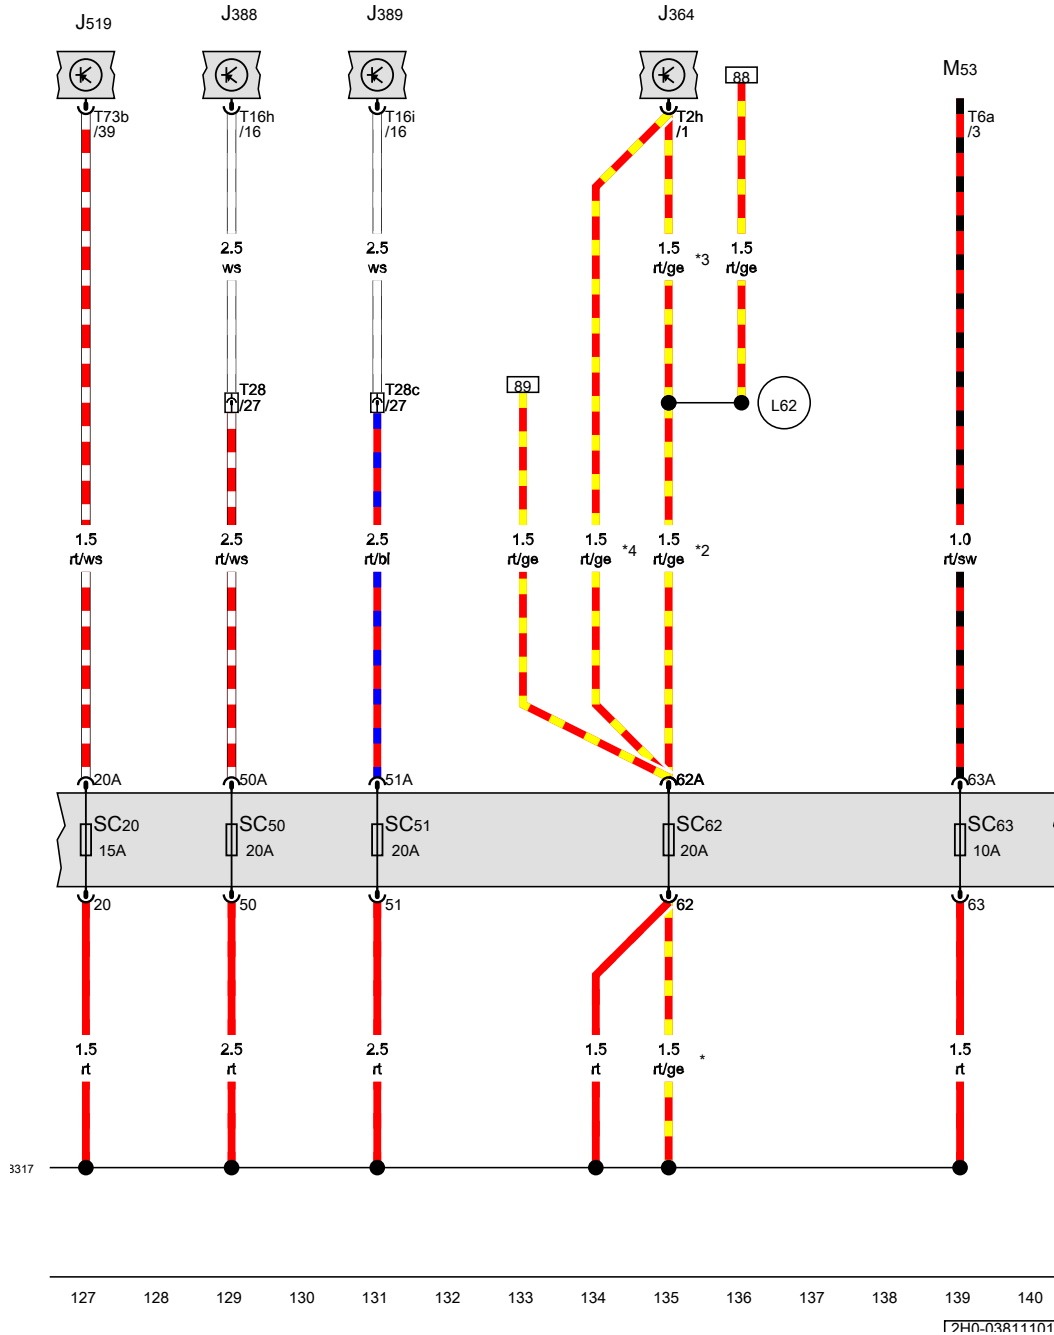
J519 J388 J389 J364

88

M53

T73b /39

T16h /16

T16i /16

T2h /1

T6a /3

2.5 ws

2.5 ws

1.5 rt/ge *3

1.5 rt/ge

T28 /27

T28c /27

89

L62

1.5 rt/ws

2.5 rt/ws

2.5 rt/bl

1.5 rt/ge

1.5 rt/ge *4

1.5 rt/ge *2

1.0 rt/sw

20A 50A 51A 62A 63A

SC20 15A

SC50 20A

SC51 20A

SC62 20A

SC63 10A

20 50 51 62 63

1.5 rt

2.5 rt

2.5 rt

1.5 rt

1.5 rt/ge *

1.5 rt

3317

127 128 129 130 131 132 133 134 135 136 137 138 139 140

2H0-03811101